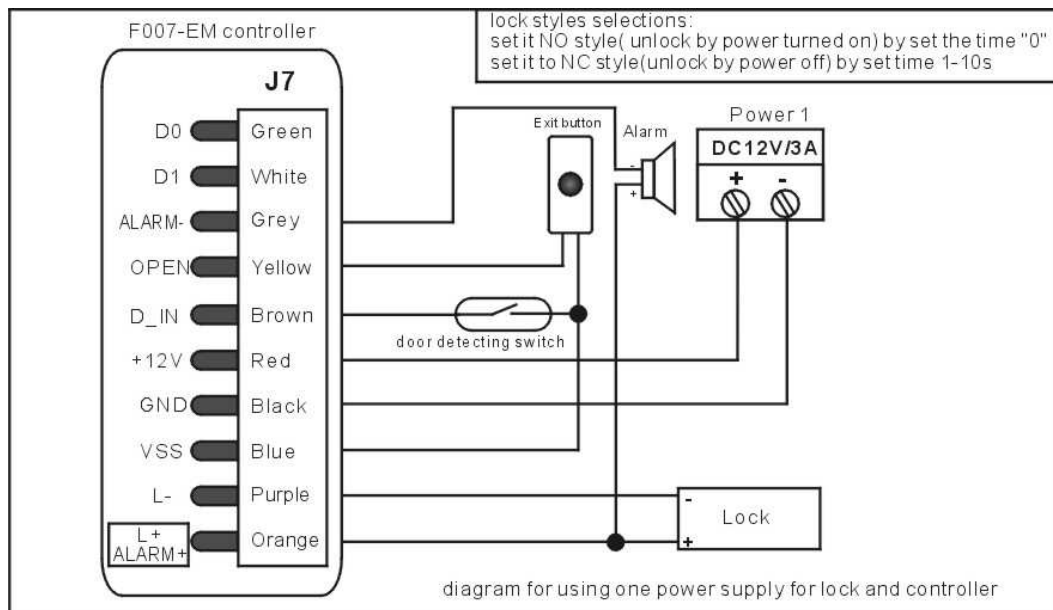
F007-EM controller

lock styles selections:
set it NO style( unlock by power turned on) by set the time "0"
set it to NC style(unlock by power off) by set time 1-10s

J7

D0 Green
D1 White
ALARM- Grey
OPEN Yellow
D_IN Brown
+12V Red
GND Black
VSS Blue
L- Purple
L+ ALARM+ Orange

Exit button

Alarm
-
+

Power 1
DC12V/3A
+ -

door detecting switch

-
Lock
+

diagram for using one power supply for lock and controller